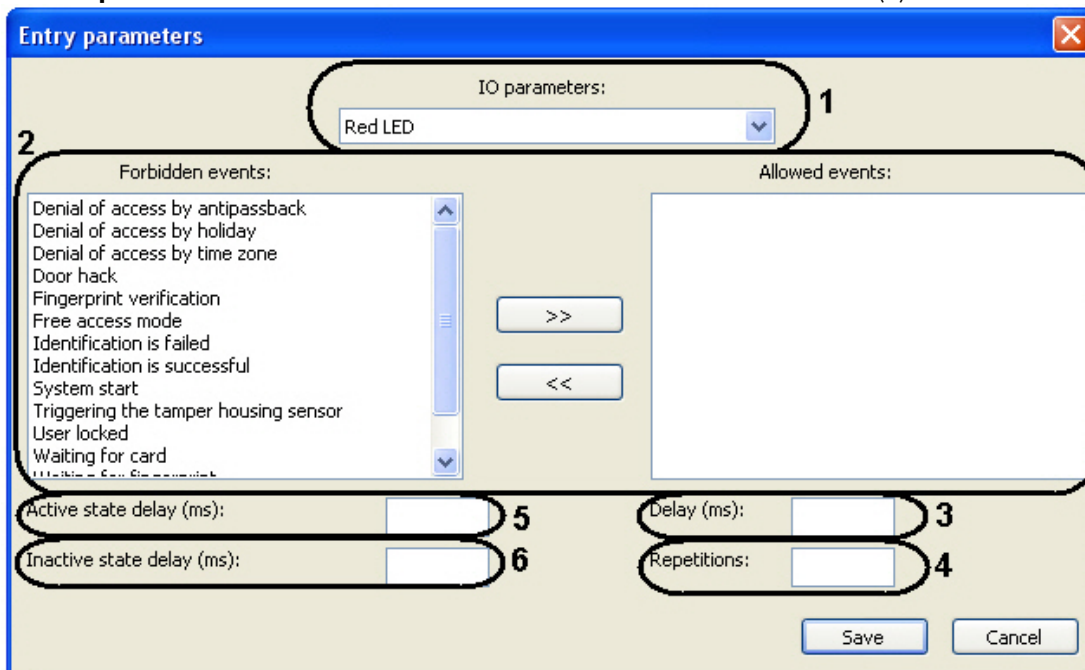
Entry parameters

IO parameters:

Red LED

1

2

Forbidden events:

Denial of access by antipassback
Denial of access by holiday
Denial of access by time zone
Door hack
Fingerprint verification
Free access mode
Identification is failed
Identification is successful
System start
Triggering the tamper housing sensor
User locked
Waiting for card
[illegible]

>>

<<

Allowed events:

Active state delay (ms):

5

Delay (ms):

3

Inactive state delay (ms):

6

Repetitions:

4

Save

Cancel